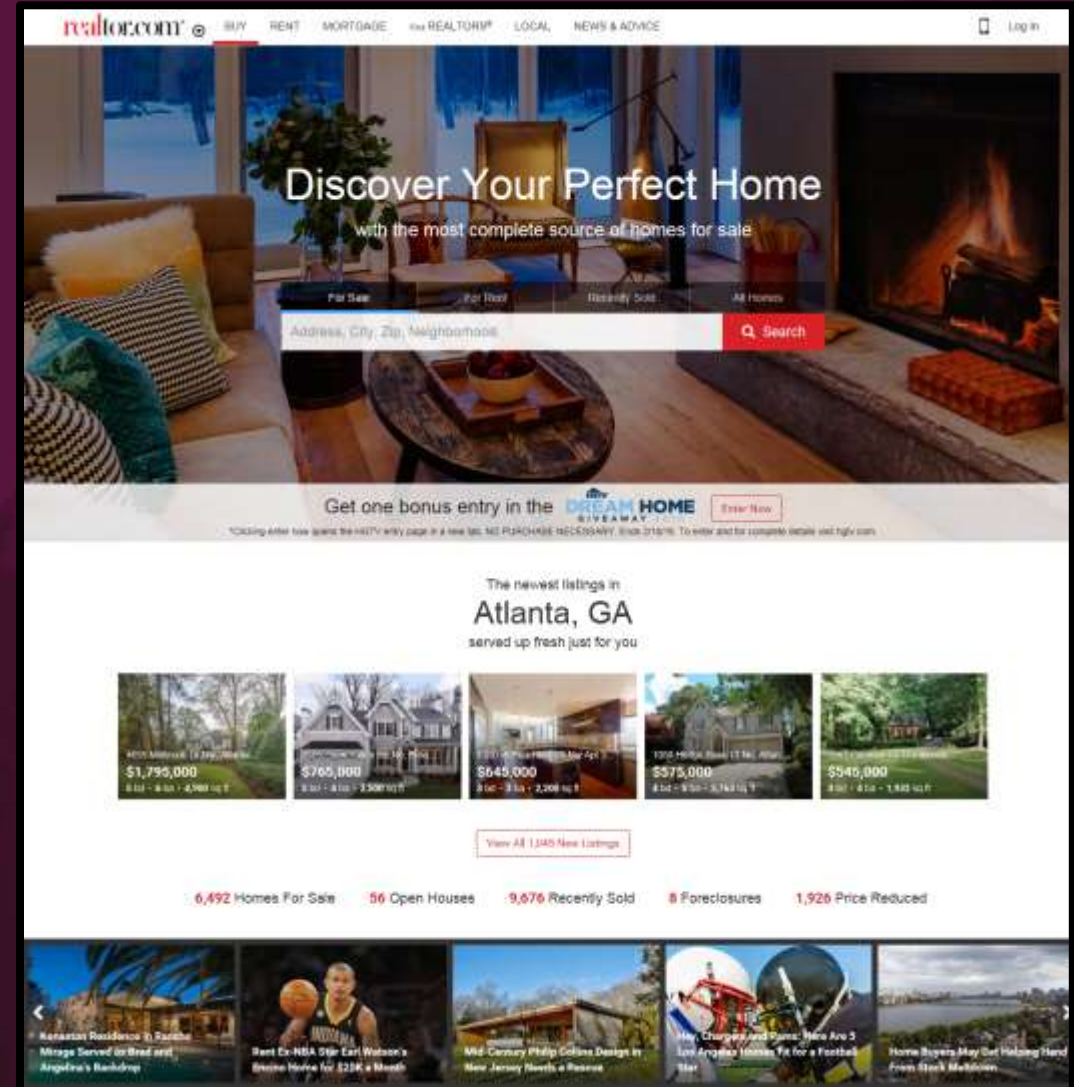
realtor.com® BUY RENT MORTGAGE Find REALTORS® LOCAL NEWS & ADVICE Log In

Discover Your Perfect Home

with the most complete source of homes for sale

For Sale For Rent Recently Sold All Homes

Address, City, Zip, Neighborhood Search

Get one bonus entry in the DREAM HOME GIVEAWAY Enter Now

*Clicking enter now opens the HGTV entry page in a new tab. NO PURCHASE NECESSARY. Ends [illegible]. To enter and for complete details visit hgtv.com.

The newest listings in

Atlanta, GA

served up fresh just for you

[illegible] $1,795,000 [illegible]

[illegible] $765,000 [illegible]

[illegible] $645,000 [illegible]

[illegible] $575,000 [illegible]

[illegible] $545,000 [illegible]

View All 1,045 New Listings

6,492 Homes For Sale 56 Open Houses 9,676 Recently Sold 8 Foreclosures 1,926 Price Reduced

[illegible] Residence in Rancho Mirage Served as Brad and Angelina's Backdrop

Rent Ex-NBA Star Earl Watson's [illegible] Home for $22K a Month

Mid-Century Philip Collins Design in New Jersey Needs a Rescue

Hey, Chargers and Rams: Here Are 5 Los Angeles Homes Fit for a Football Star

Home Buyers May Get Helping Hand From Stock Meltdown